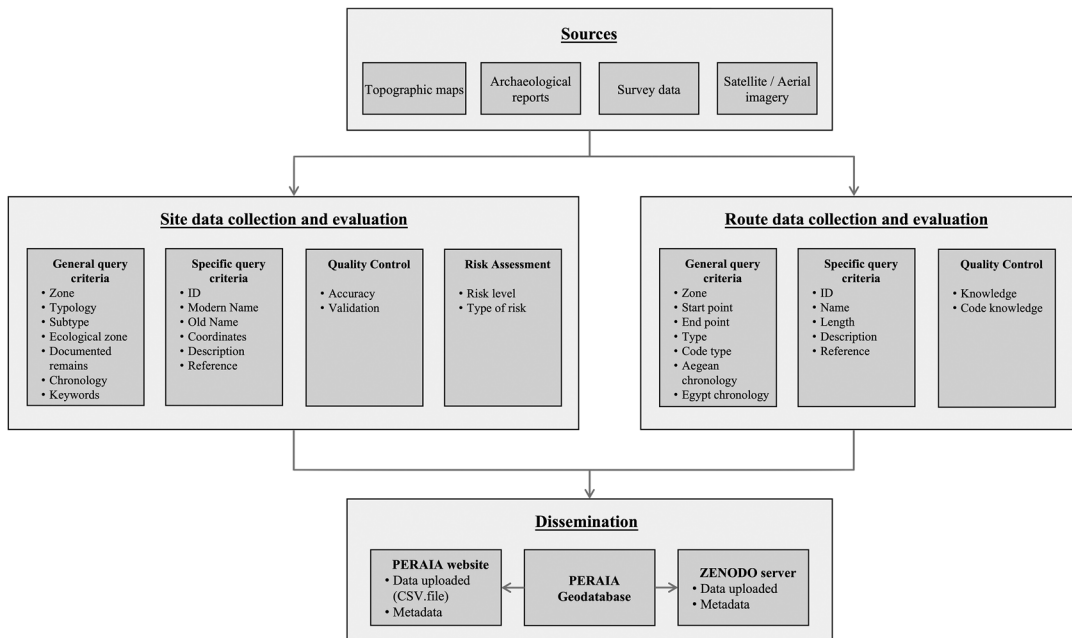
Sources

Topographic maps

Archaeological reports

Survey data

Satellite / Aerial imagery

Site data collection and evaluation

General query criteria
• Zone
• Typology
• Subtype
• Ecological zone
• Documented remains
• Chronology
• Keywords

Specific query criteria
• ID
• Modern Name
• Old Name
• Coordinates
• Description
• Reference

Quality Control
• Accuracy
• Validation

Risk Assessment
• Risk level
• Type of risk

Route data collection and evaluation

General query criteria
• Zone
• Start point
• End point
• Type
• Code type
• Aegean chronology
• Egypt chronology

Specific query criteria
• ID
• Name
• Length
• Description
• Reference

Quality Control
• Knowledge
• Code knowledge

Dissemination

PERAIA website
• Data uploaded (CSV.file)
• Metadata

PERAIA Geodatabase

ZENODO server
• Data uploaded
• Metadata